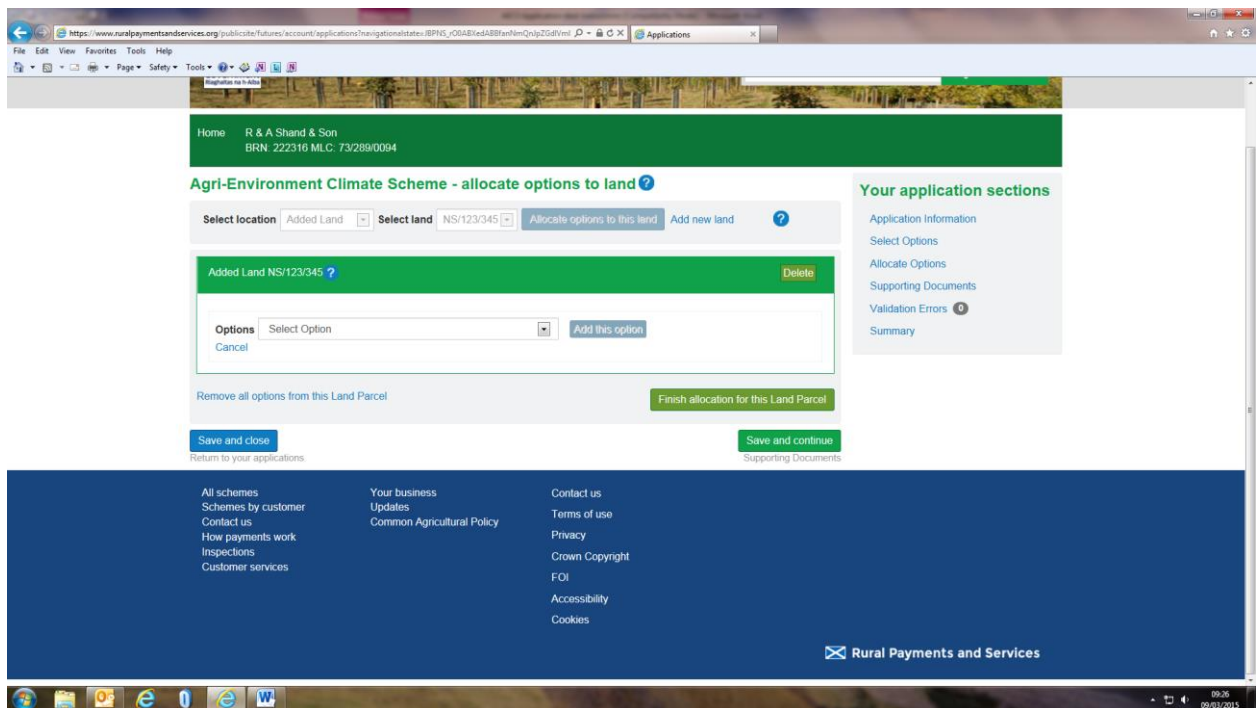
https://www.ruralpaymentsandservices.org/publicsite/futures/account/applications?navigationalstate=JBPNS_rO0ABXedABBfanNmQnJpZGdlVml
Applications

File Edit View Favorites Tools Help
Page Safety Tools

Riaghaltas na h-Alba

Home R & A Shand & Son
BRN: 222316 MLC: 73/289/0094

Agri-Environment Climate Scheme - allocate options to land

Select location Added Land Select land NS/123/345 Allocate options to this land Add new land

Added Land NS/123/345 Delete

Options Select Option Add this option
Cancel

Remove all options from this Land Parcel

Finish allocation for this Land Parcel

Save and close
Return to your applications

Save and continue
Supporting Documents

Your application sections
Application Information
Select Options
Allocate Options
Supporting Documents
Validation Errors 0
Summary

All schemes
Schemes by customer
Contact us
How payments work
Inspections
Customer services

Your business
Updates
Common Agricultural Policy

Contact us
Terms of use
Privacy
Crown Copyright
FOI
Accessibility
Cookies

Rural Payments and Services

09:26
09/03/2015